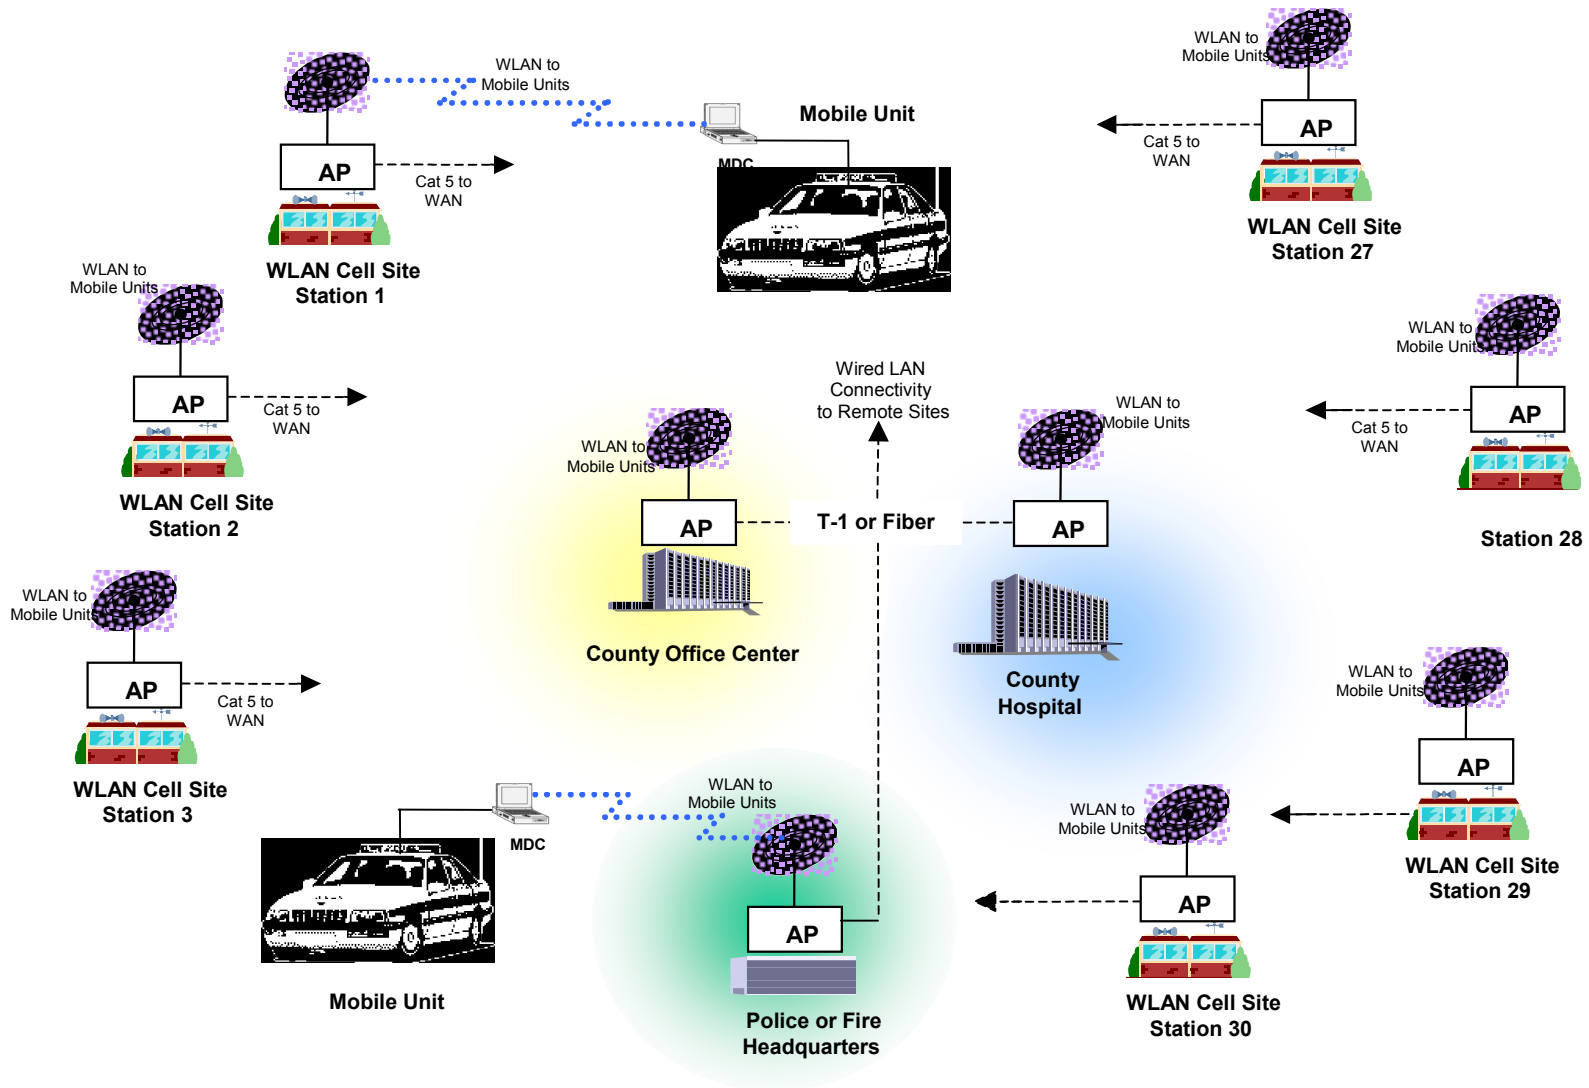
WLAN to Mobile Units

AP

Cat 5 to WAN

WLAN Cell Site Station 1

Mobile Unit

MDC

WLAN to Mobile Units

AP

Cat 5 to WAN

WLAN Cell Site Station 27

WLAN to Mobile Units

AP

Cat 5 to WAN

WLAN Cell Site Station 2

WLAN to Mobile Units

AP

Cat 5 to WAN

Station 28

Wired LAN Connectivity to Remote Sites

WLAN to Mobile Units

AP

T-1 or Fiber

WLAN to Mobile Units

AP

County Office Center

County Hospital

WLAN to Mobile Units

AP

Cat 5 to WAN

WLAN Cell Site Station 3

WLAN to Mobile Units

AP

WLAN Cell Site Station 29

MDC

WLAN to Mobile Units

AP

Mobile Unit

Police or Fire Headquarters

WLAN to Mobile Units

AP

WLAN Cell Site Station 30